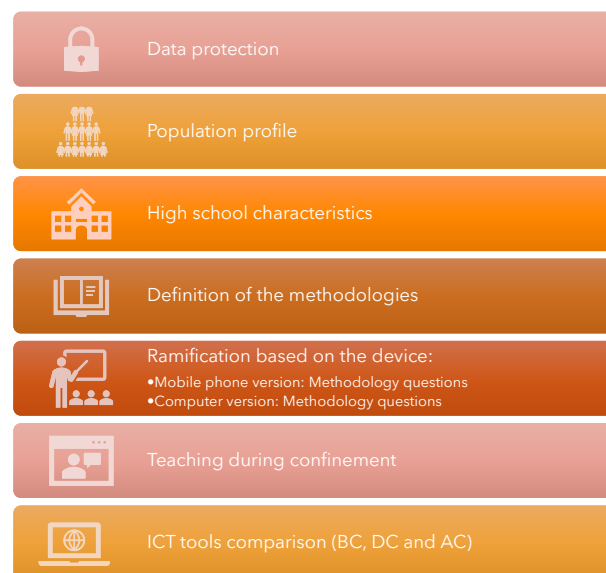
Data protection

Population profile

High school characteristics

Definition of the methodologies

Ramification based on the device:
•Mobile phone version: Methodology questions
•Computer version: Methodology questions

Teaching during confinement

ICT tools comparison (BC, DC and AC)